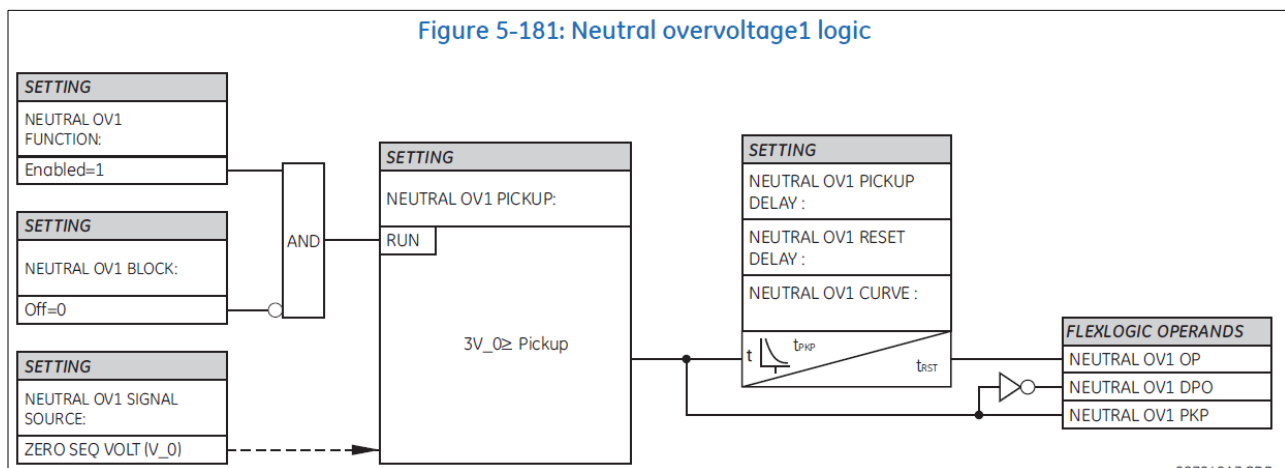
Figure 5-181: Neutral overvoltage1 logic

SETTING
NEUTRAL OV1 FUNCTION:
Enabled=1

SETTING
NEUTRAL OV1 BLOCK:
Off=0

SETTING
NEUTRAL OV1 SIGNAL SOURCE:
ZERO SEQ VOLT (V_0)

AND

SETTING
NEUTRAL OV1 PICKUP:
RUN
3V_0≥ Pickup

SETTING
NEUTRAL OV1 PICKUP DELAY :
NEUTRAL OV1 RESET DELAY :
NEUTRAL OV1 CURVE :
t
$t_{PKP}$
$t_{RST}$

FLEXLOGIC OPERANDS
NEUTRAL OV1 OP
NEUTRAL OV1 DPO
NEUTRAL OV1 PKP